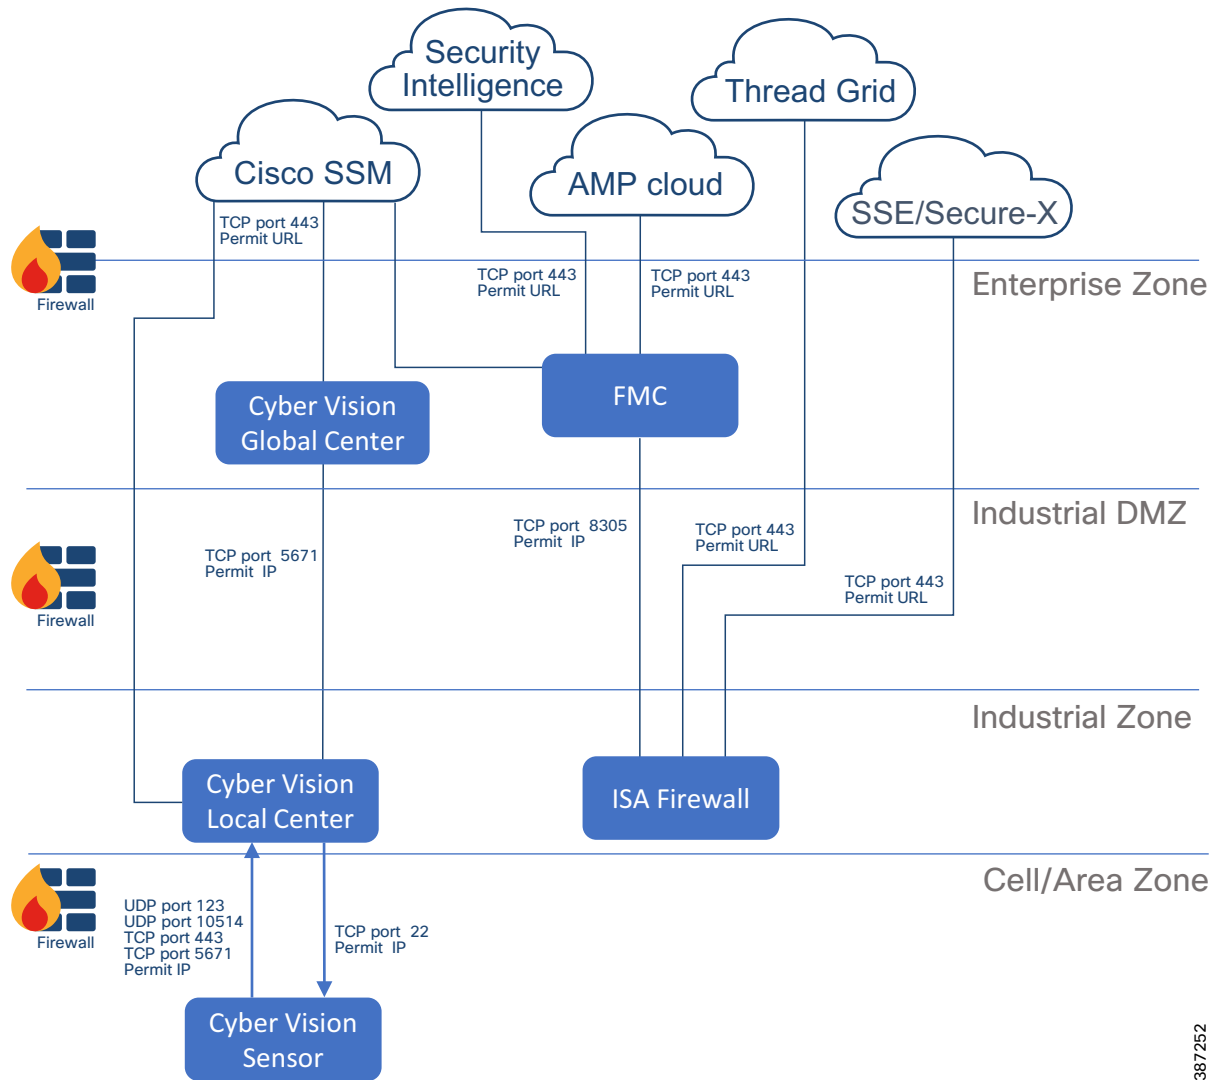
Security Intelligence

Thread Grid

Cisco SSM

AMP cloud

SSE/Secure-X

TCP port 443
Permit URL

Firewall

TCP port 443
Permit URL

TCP port 443
Permit URL

Enterprise Zone

FMC

Cyber Vision
Global Center

Industrial DMZ

TCP port 8305
Permit IP

TCP port 443
Permit URL

TCP port 5671
Permit IP

Firewall

TCP port 443
Permit URL

Industrial Zone

Cyber Vision
Local Center

ISA Firewall

Cell/Area Zone

Firewall

UDP port 123
UDP port 10514
TCP port 443
TCP port 5671
Permit IP

TCP port 22
Permit IP

Cyber Vision
Sensor

387252